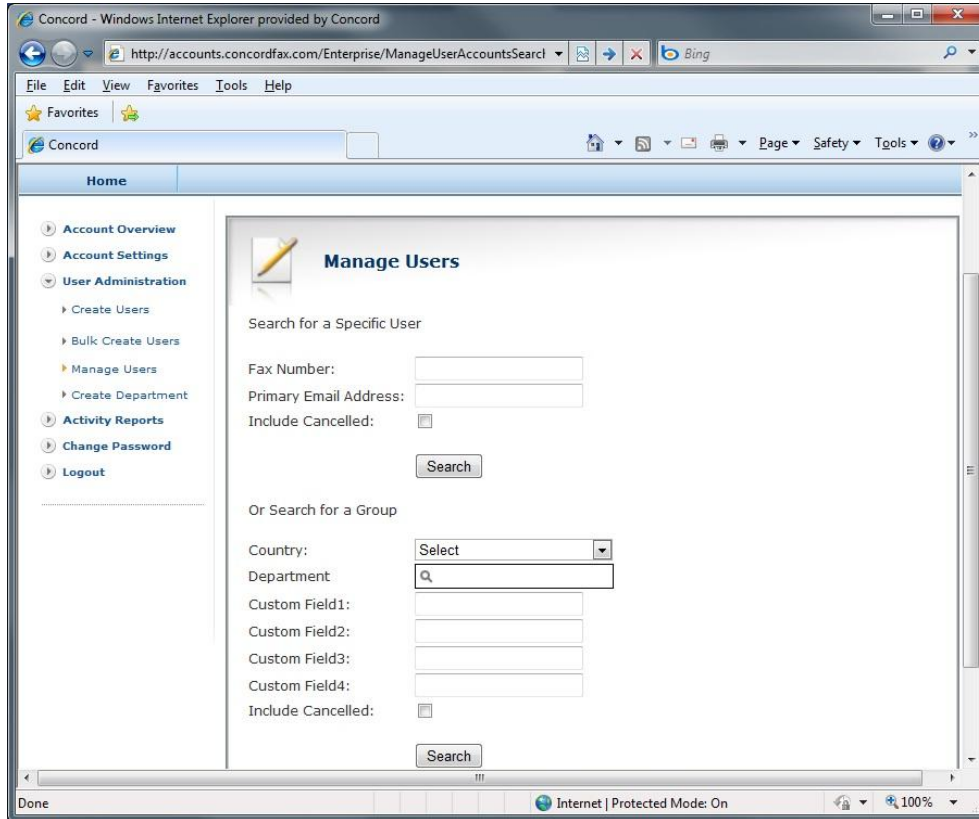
Concord - Windows Internet Explorer provided by Concord

http://accounts.concordfax.com/Enterprise/ManageUserAccountsSearcl

Bing

File Edit View Favorites Tools Help

Favorites

Concord

Page ▾ Safety ▾ Tools ▾

Home

Account Overview
Account Settings
User Administration
Create Users
Bulk Create Users
Manage Users
Create Department
Activity Reports
Change Password
Logout

Manage Users

Search for a Specific User

Fax Number:
Primary Email Address:
Include Cancelled:

Search

Or Search for a Group

Country: Select
Department
Custom Field1:
Custom Field2:
Custom Field3:
Custom Field4:
Include Cancelled:

Search

Done

Internet | Protected Mode: On

100%